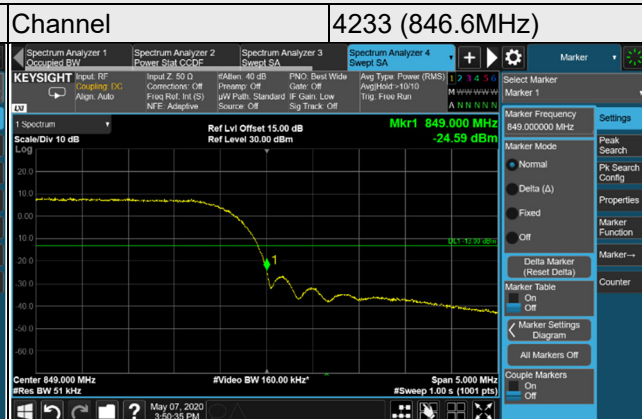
| Channel | 4233 (846.6MHz) |
|---|---|

Spectrum Analyzer 1 Occupied BW | Spectrum Analyzer 2 Power Stat CCDF | Spectrum Analyzer 3 Swept SA | Spectrum Analyzer 4 Swept SA | + | Marker

KEYSIGHT Input: RF Coupling: DC Align: Auto | Input Z: 50 Ω Corrections: Off Freq Ref: Int (S) NFE: Adaptive | #Atten: 40 dB Preamp: Off µW Path: Standard Source: Off | PNO: Best Wide Gate: Off IF Gain: Low Sig Track: Off | Avg Type: Power (RMS) Avg|Hold:>10/10 Trig: Free Run | 1 2 3 4 5 6 M WWWWWW A NNNNNN

Select Marker
Marker 1

1 Spectrum
Scale/Div 10 dB
Log
Ref Lvl Offset 15.00 dB
Ref Level 30.00 dBm
Mkr1 849.000 MHz
-24.59 dBm

20.0
10.0
0.00
-10.0
-20.0
-30.0
-40.0
-50.0
-60.0
DL1 -13.00 dBm
1

Center 849.000 MHz
#Res BW 51 kHz
#Video BW 160.00 kHz*
Span 5.000 MHz
#Sweep 1.00 s (1001 pts)

Marker Frequency
849.000000 MHz
Marker Mode
Normal
Delta (Δ)
Fixed
Off
Delta Marker (Reset Delta)
Marker Table
On
Off
Marker Settings Diagram
All Markers Off
Couple Markers
On
Off

Settings
Peak Search
Pk Search Config
Properties
Marker Function
Marker→
Counter

May 07, 2020
3:50:35 PM